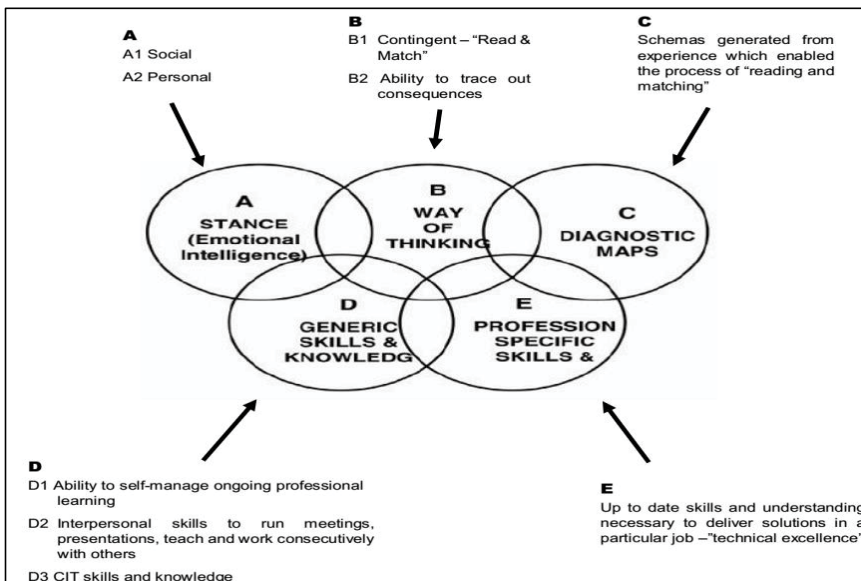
A
A1 Social
A2 Personal

B
B1 Contingent – "Read & Match"
B2 Ability to trace out consequences

C
Schemas generated from experience which enabled the process of "reading and matching"

A
STANCE
(Emotional Intelligence)

B
WAY OF THINKING

C
DIAGNOSTIC MAPS

D
GENERIC SKILLS & KNOWLEDG

E
PROFESSION SPECIFIC SKILLS &

D
D1 Ability to self-manage ongoing professional learning
D2 Interpersonal skills to run meetings, presentations, teach and work consecutively with others
D3 CIT skills and knowledge

E
Up to date skills and understanding necessary to deliver solutions in a particular job –"technical excellence"